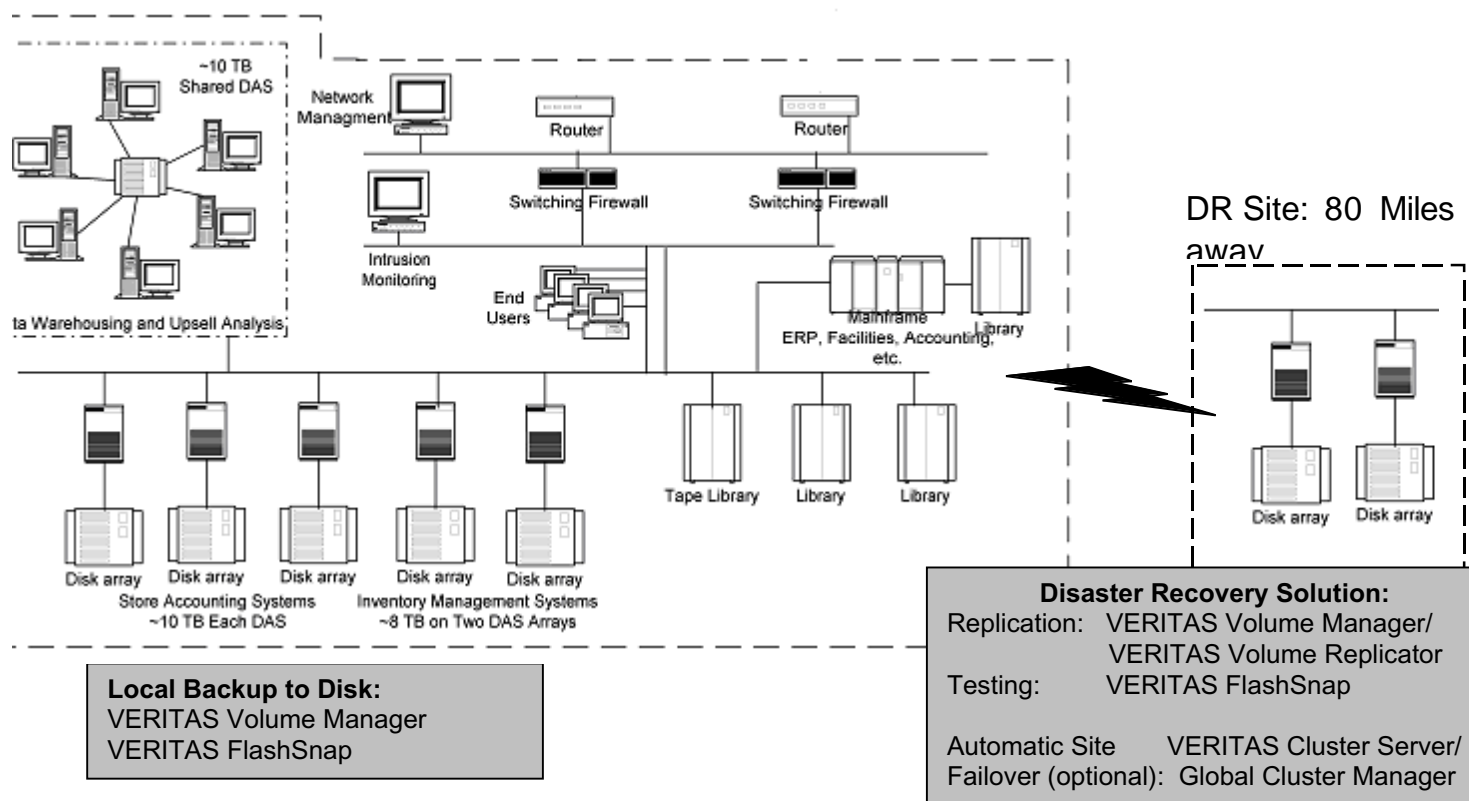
~10 TB Shared DAS

ta Warehousing and Upsell Analysis

Network Managment

Router

Router

Switching Firewall

Switching Firewall

Intrusion Monitoring

End Users

Mainframe ERP, Facilities, Accounting, etc.

Library

DR Site: 80 Miles away

Tape Library

Library

Library

Disk array

Disk array

Disk array

Disk array

Disk array

Disk array

Disk array

Store Accounting Systems ~10 TB Each DAS

Inventory Management Systems ~8 TB on Two DAS Arrays

**Local Backup to Disk:**
VERITAS Volume Manager
VERITAS FlashSnap

**Disaster Recovery Solution:**
Replication: VERITAS Volume Manager/ VERITAS Volume Replicator
Testing: VERITAS FlashSnap

Automatic Site Failover (optional): VERITAS Cluster Server/ Global Cluster Manager